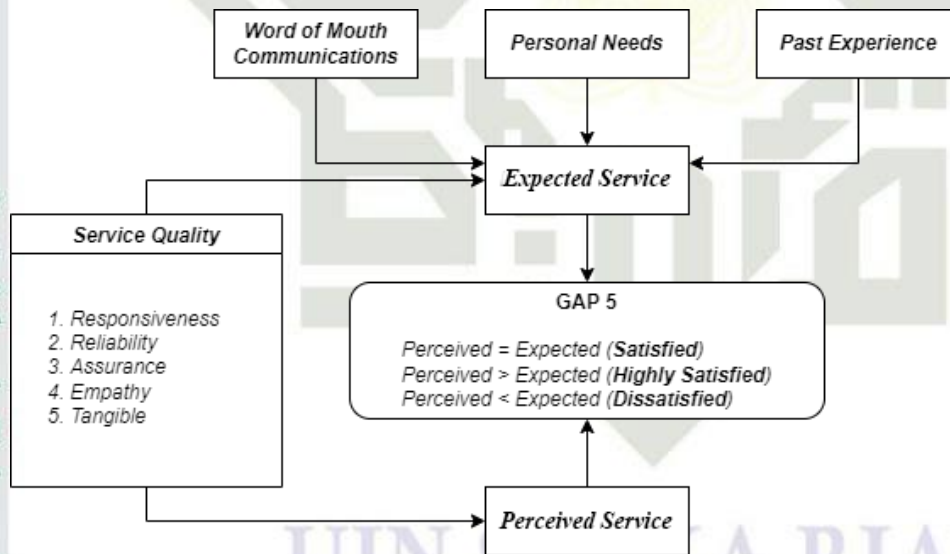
Word of Mouth Communications

Personal Needs

Past Experience

Expected Service

Service Quality

1. Responsiveness
2. Reliability
3. Assurance
4. Empathy
5. Tangible

GAP 5

Perceived = Expected (**Satisfied**)
Perceived > Expected (**Highly Satisfied**)
Perceived < Expected (**Dissatisfied**)

Perceived Service

UIN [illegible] A RIA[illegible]